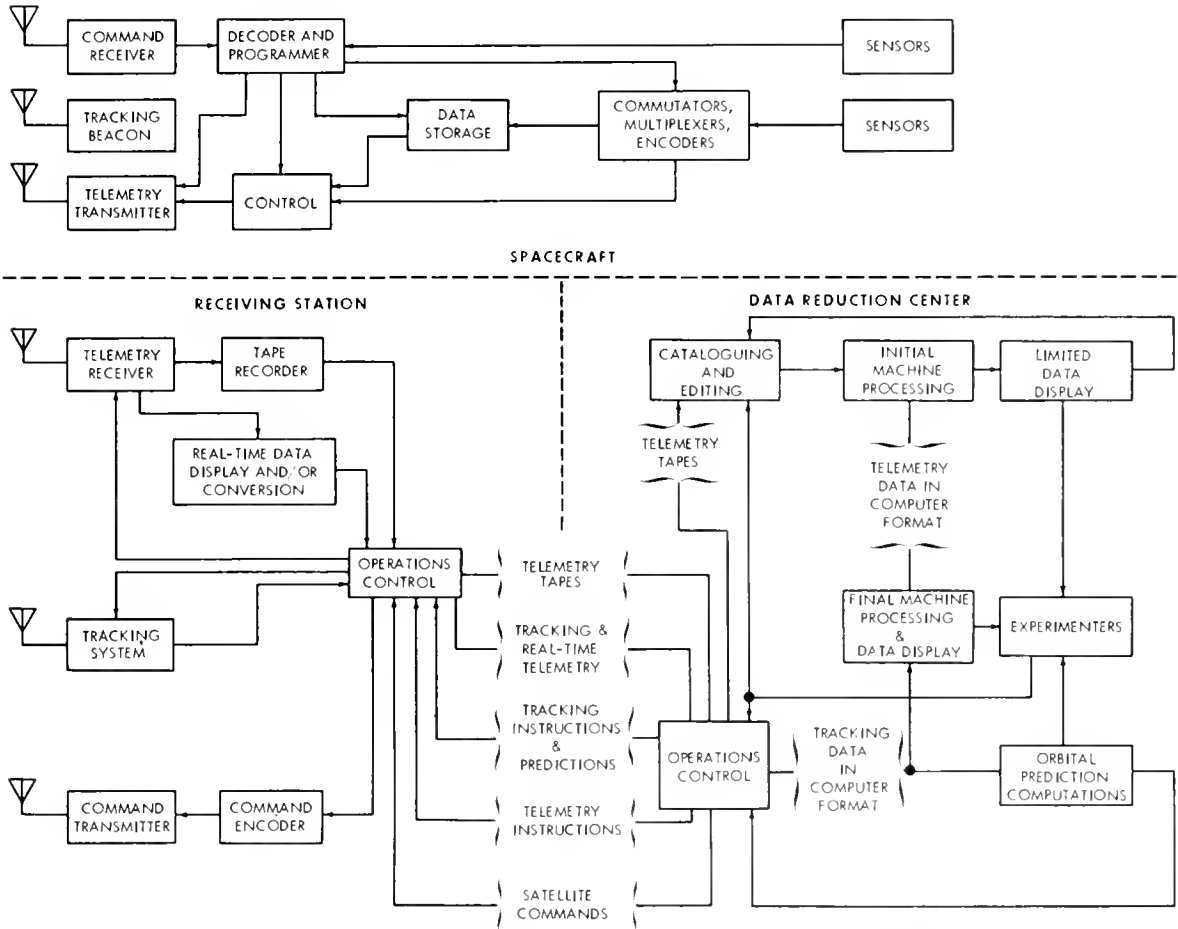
COMMAND RECEIVER

DECODER AND PROGRAMMER

SENSORS

TRACKING BEACON

DATA STORAGE

COMMUTATORS, MULTIPLEXERS, ENCODERS

SENSORS

TELEMETRY TRANSMITTER

CONTROL

SPACECRAFT

RECEIVING STATION

TELEMETRY RECEIVER

TAPE RECORDER

REAL-TIME DATA DISPLAY AND/OR CONVERSION

OPERATIONS CONTROL

TRACKING SYSTEM

COMMAND TRANSMITTER

COMMAND ENCODER

TELEMETRY TAPES

TRACKING & REAL-TIME TELEMETRY

TRACKING INSTRUCTIONS & PREDICTIONS

TELEMETRY INSTRUCTIONS

SATELLITE COMMANDS

DATA REDUCTION CENTER

CATALOGUING AND EDITING

INITIAL MACHINE PROCESSING

LIMITED DATA DISPLAY

TELEMETRY TAPES

TELEMETRY DATA IN COMPUTER FORMAT

FINAL MACHINE PROCESSING & DATA DISPLAY

EXPERIMENTERS

OPERATIONS CONTROL

TRACKING DATA IN COMPUTER FORMAT

ORBITAL PREDICTION COMPUTATIONS